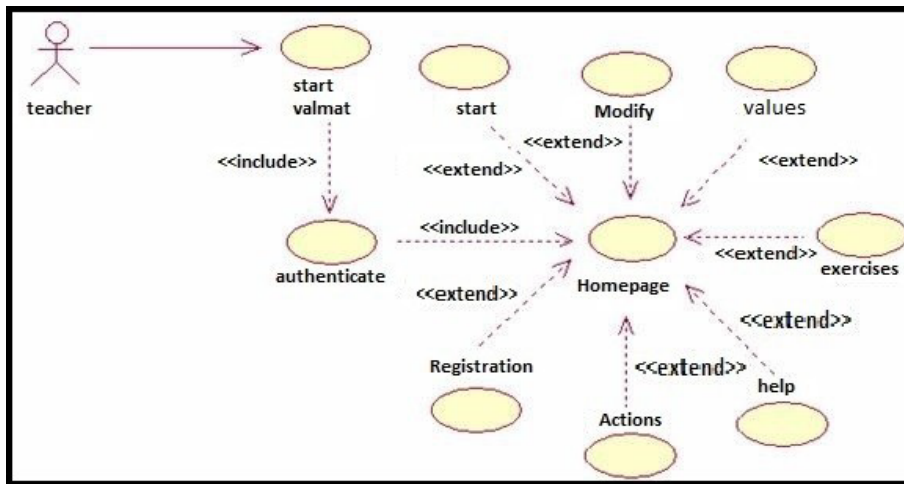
teacher

start valmat

start

Modify

values

<<include>>

<<extend>>

<<extend>>

<<extend>>

<<include>>

authenticate

Homepage

<<extend>>

exercises

<<extend>>

<<extend>>

Registration

<<extend>>

help

Actions